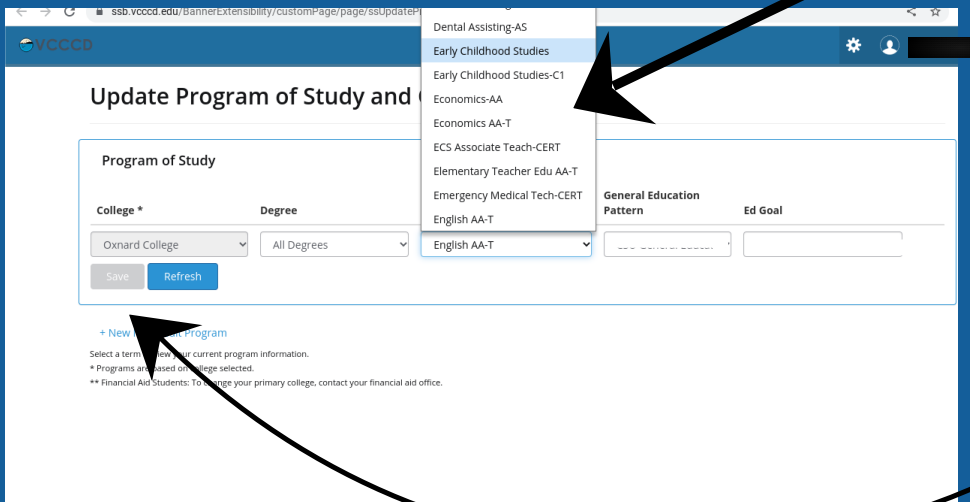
ssb.vcccd.edu/BannerExtensibility/customPage/page/ssUpdateP

VCCCD

Update Program of Study and C

Program of Study

College *

Degree

General Education Pattern

Ed Goal

Oxnard College

All Degrees

English AA-T

Save

Refresh

Dental Assisting-AS
Early Childhood Studies
Early Childhood Studies-C1
Economics-AA
Economics AA-T
ECS Associate Teach-CERT
Elementary Teacher Edu AA-T
Emergency Medical Tech-CERT
English AA-T

+ New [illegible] Program

Select a term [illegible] current program information.
* Programs a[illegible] sed on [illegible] lege selected.
** Financial Aid Students: To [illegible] ge your primary college, contact your financial aid office.